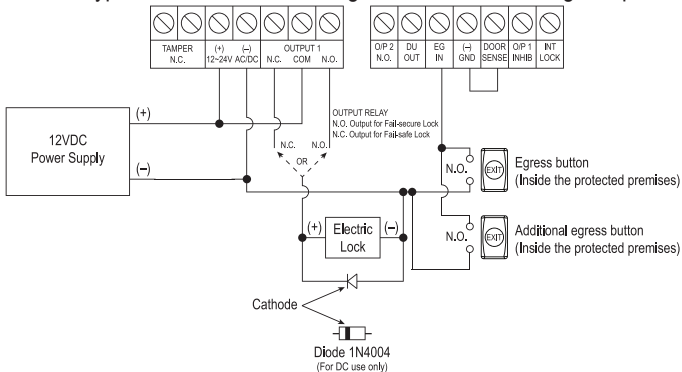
TAMPER N.C.
(+) 12~24V
(–) AC/DC
OUTPUT 1
N.C.
COM
N.O.
O/P 2 N.O.
DU OUT
EG IN
(–) GND
DOOR SENSE
O/P 1 INHIB
INT LOCK

OUTPUT RELAY
N.O. Output for Fail-secure Lock
N.C. Output for Fail-safe Lock

N.C.
N.O.
OR

12VDC
Power Supply
(+)
(–)

N.O.
EXIT
Egress button
(Inside the protected premises)

(+)
Electric
Lock
(–)

N.O.
EXIT
Additional egress button
(Inside the protected premises)

Cathode

Diode 1N4004
(For DC use only)